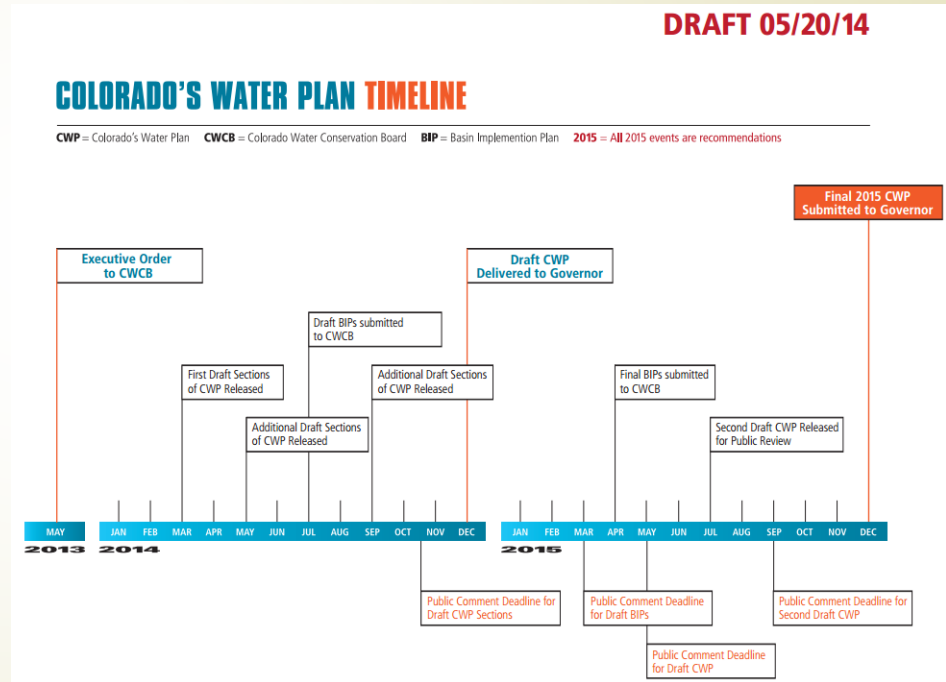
DRAFT 05/20/14

COLORADO'S WATER PLAN TIMELINE

CWP = Colorado's Water Plan CWCB = Colorado Water Conservation Board BIP = Basin Implemention Plan 2015 = All 2015 events are recommendations

Final 2015 CWP Submitted to Governor

Executive Order to CWCB

Draft CWP Delivered to Governor

Draft BIPs submitted to CWCB

First Draft Sections of CWP Released

Additional Draft Sections of CWP Released

Additional Draft Sections of CWP Released

Final BIPs submitted to CWCB

Second Draft CWP Released for Public Review

MAY
2013

JAN FEB MAR APR MAY JUN JUL AUG SEP OCT NOV DEC
2014

JAN FEB MAR APR MAY JUN JUL AUG SEP OCT NOV DEC
2015

Public Comment Deadline for Draft CWP Sections

Public Comment Deadline for Draft BIPs

Public Comment Deadline for Second Draft CWP

Public Comment Deadline for Draft CWP